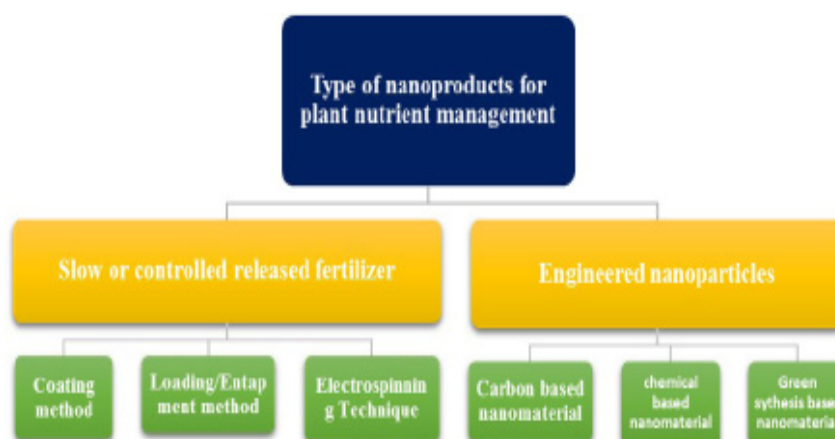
Type of nanoproducts for plant nutrient management

Slow or controlled released fertilizer

Engineered nanoparticles

Coating method

Loading/Entapment method

Electrospinning Technique

Carbon based nanomaterial

chemical based nanomaterial

Green sythesis base nanomateria